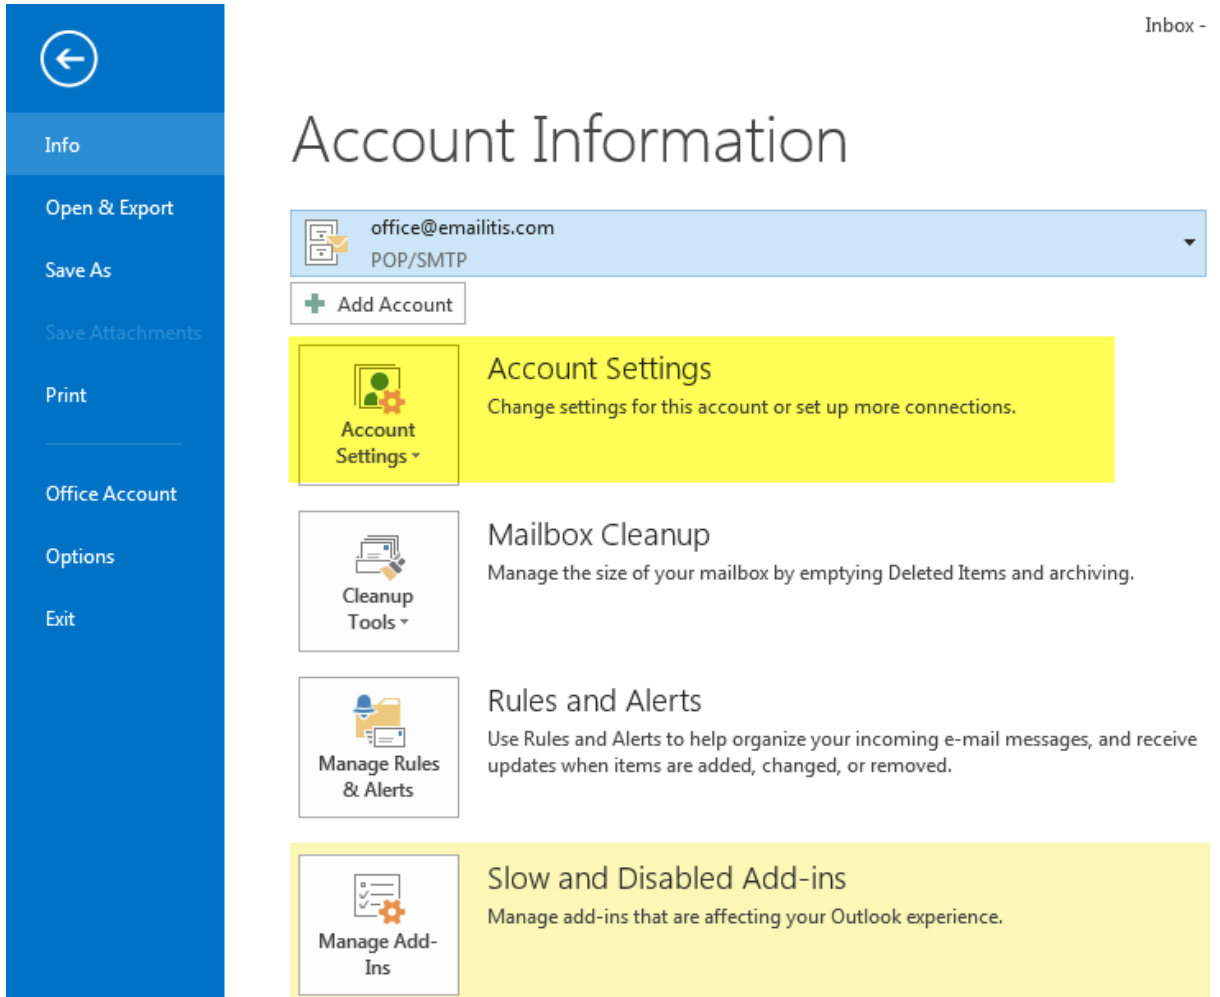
Inbox -

Info

Open & Export

Save As

Save Attachments

Print

Office Account

Options

Exit

Account Information

office@emailitis.com
POP/SMTP

Add Account

Account Settings

Account Settings
Change settings for this account or set up more connections.

Cleanup Tools

Mailbox Cleanup
Manage the size of your mailbox by emptying Deleted Items and archiving.

Manage Rules & Alerts

Rules and Alerts
Use Rules and Alerts to help organize your incoming e-mail messages, and receive updates when items are added, changed, or removed.

Manage Add-Ins

Slow and Disabled Add-ins
Manage add-ins that are affecting your Outlook experience.